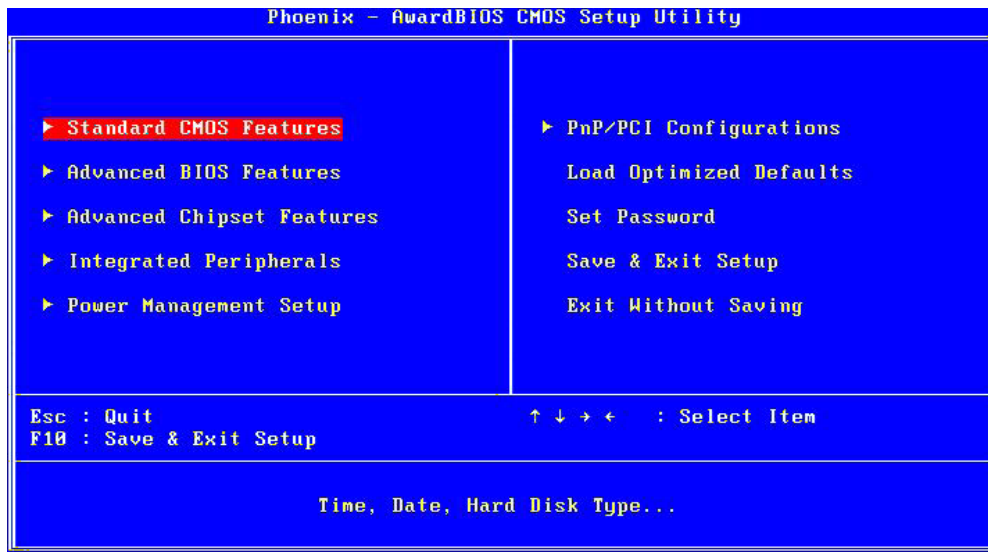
Phoenix - AwardBIOS CMOS Setup Utility

▶ Standard CMOS Features

▶ Advanced BIOS Features

▶ Advanced Chipset Features

▶ Integrated Peripherals

▶ Power Management Setup

▶ PnP/PCI Configurations

Load Optimized Defaults

Set Password

Save & Exit Setup

Exit Without Saving

Esc : Quit
F10 : Save & Exit Setup

↑ ↓ → ← : Select Item

Time, Date, Hard Disk Type...